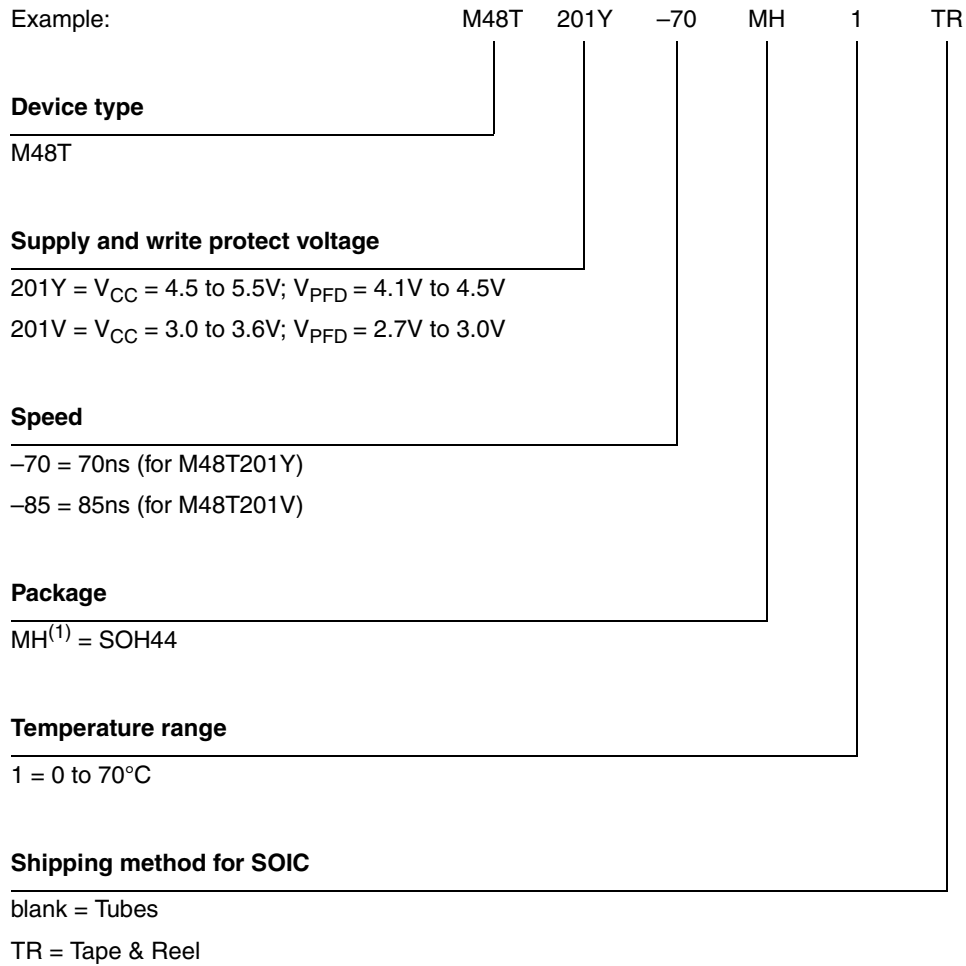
Example: M48T 201Y –70 MH 1 TR

**Device type**

M48T

**Supply and write protect voltage**

201Y = $V_{CC}$ = 4.5 to 5.5V; $V_{PFD}$ = 4.1V to 4.5V

201V = $V_{CC}$ = 3.0 to 3.6V; $V_{PFD}$ = 2.7V to 3.0V

**Speed**

–70 = 70ns (for M48T201Y)

–85 = 85ns (for M48T201V)

**Package**

$MH^{(1)}$ = SOH44

**Temperature range**

1 = 0 to 70°C

**Shipping method for SOIC**

blank = Tubes

TR = Tape & Reel